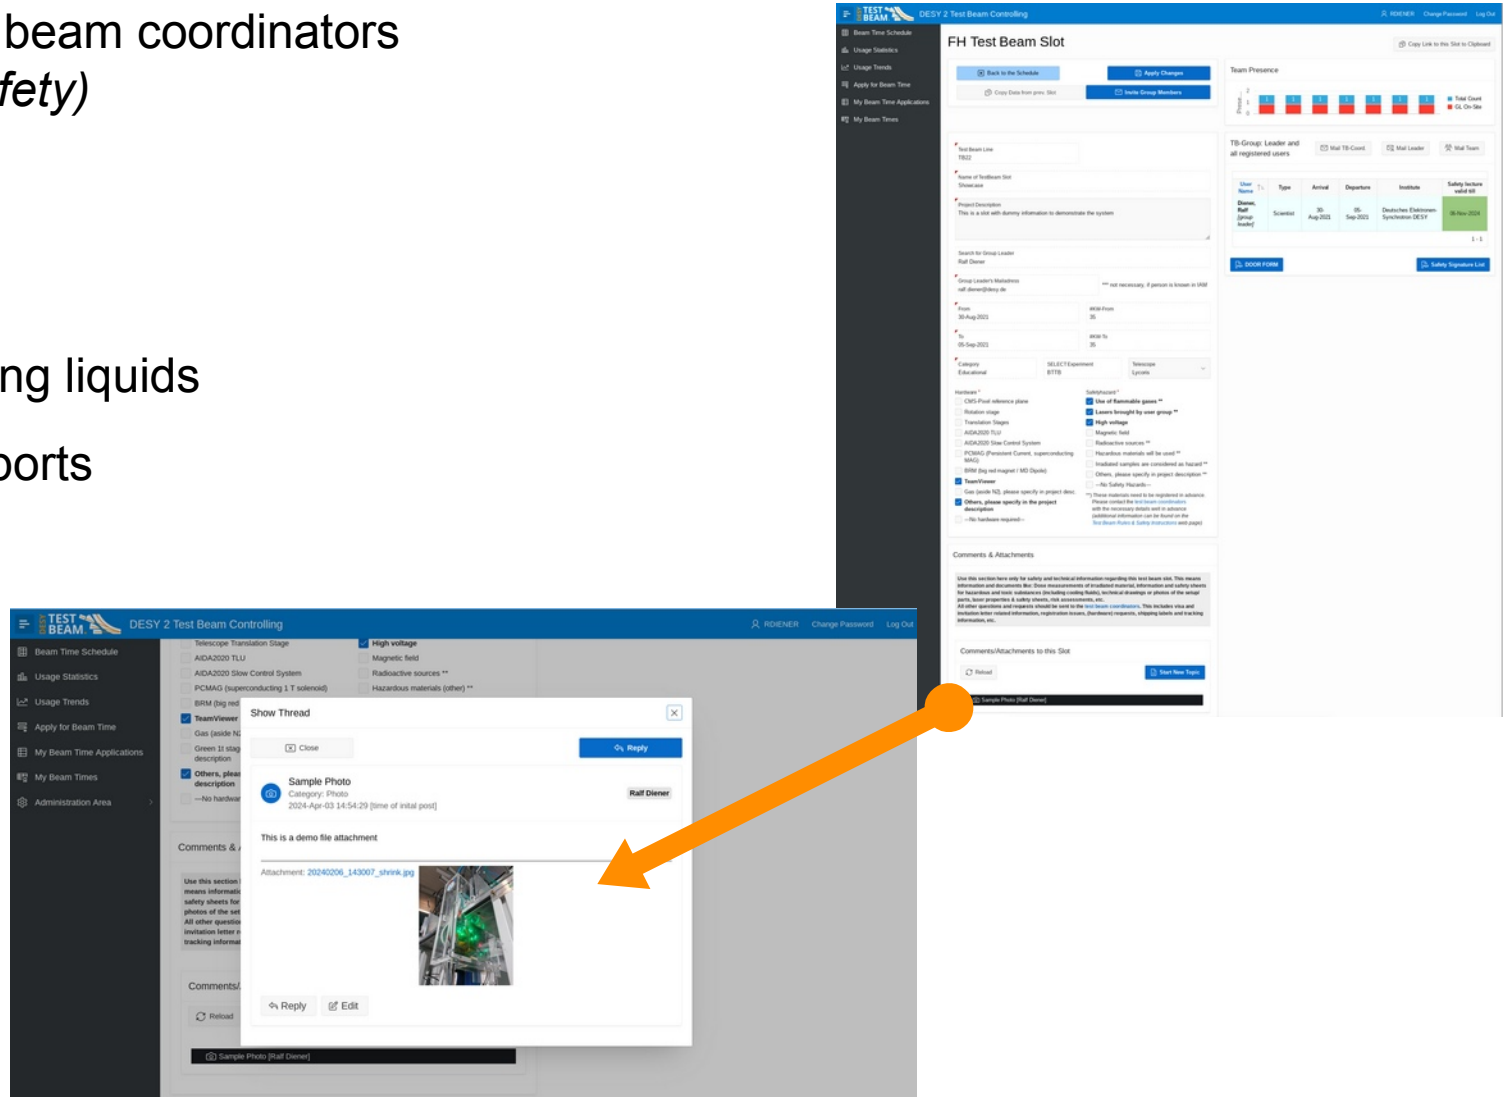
beam coordinators
fety)

ng liquids

ports

TEST BEAM DESY 2 Test Beam Controlling RDIENER Change Password Log Out

Beam Time Schedule
Usage Statistics
Usage Trends
Apply for Beam Time
My Beam Time Applications
My Beam Times

FH Test Beam Slot

Copy Link to this Slot to Clipboard

Back to the Schedule
Apply Changes
Copy Data from prev. Slot
Invite Group Members

Team Presence

Total Count
GL On-Site

Test Beam Line
TB22
Name of TestBeam Slot
Showcase
Project Description
This is a slot with dummy information to demonstrate the system
Search for Group Leader
Ralf Diener
Group Leader's Mailaddress
ralf.diener@desy.de
** not necessary, if person is known in IAM
From
30-Aug-2021
iKW From
35
To
05-Sep-2021
iKW To
35
Category
Educational
SELECT-Experiment
BTTB
Telescope
Lycoris

Hardware *
CMS-Pixel reference plane
Rotation stage
Translation Stages
AIDA2020 TLU
AIDA2020 Slow Control System
PCMAG (Persistent Current, superconducting MAG)
BRM (big red magnet / MD Dipole)
TeamViewer
Gas (aside N2, please specify in project desc
Others, please specify in the project description
---No hardware required---

Safetyhazard *
Use of flammable gases **
Lasers brought by user group **
High voltage
Magnetic field
Radioactive sources **
Hazardous materials will be used **
Irradiated samples are considered as hazard **
Others, please specify in project description **
---No Safety Hazards---
**) These materials need to be registered in advance. Please contact the test beam coordinators with the necessary details well in advance (additional information can be found on the Test Beam Rules & Safety Instructions web page)

TB-Group: Leader and all registered users
Mail TB-Coord.
Mail Leader
Mail Team

| User Name | Type | Arrival | Departure | Institute | Safety lecture valid till |
|---|---|---|---|---|---|
| Diener, Ralf (group leader) | Scientist | 30-Aug-2021 | 05-Sep-2021 | Deutsches Elektronen-Synchrotron DESY | 06-Nov-2024 |

1 - 1

DOOR FORM
Safety Signature List

Comments & Attachments

Use this section here only for safety and technical information regarding this test beam slot. This means information and documents like: Dose measurements of irradiated material, information and safety sheets for hazardous and toxic substances (including cooling fluids), technical drawings or photos of the setup/ parts, laser properties & safety sheets, risk assessments, etc.
All other questions and requests should be sent to the test beam coordinators. This includes visa and invitation letter related information, registration issues, (hardware) requests, shipping labels and tracking information, etc.

Comments/Attachments to this Slot
Reload
Start New Topic
Sample Photo [Ralf Diener]

TEST BEAM DESY 2 Test Beam Controlling RDIENER Change Password Log Out

Beam Time Schedule
Usage Statistics
Usage Trends
Apply for Beam Time
My Beam Time Applications
My Beam Times
Administration Area

Telescope Translation Stage
AIDA2020 TLU
AIDA2020 Slow Control System
PCMAG (superconducting 1 T solenoid)
BRM (big red
TeamViewer
Gas (aside N
Green 1t stag description
Others, pleas description
---No hardwar

High voltage
Magnetic field
Radioactive sources **
Hazardous materials (other) **

Comments &

Use this section means informati safety sheets for photos of the set All other questio invitation letter r tracking informat

Comments/
Reload
Sample Photo [Ralf Diener]

Show Thread
Close
Reply
Sample Photo
Category: Photo
2024-Apr-03 14:54:29 [time of inital post]
Ralf Diener
This is a demo file attachment
Attachment: 20240206_143007_shrink.jpg
Reply
Edit